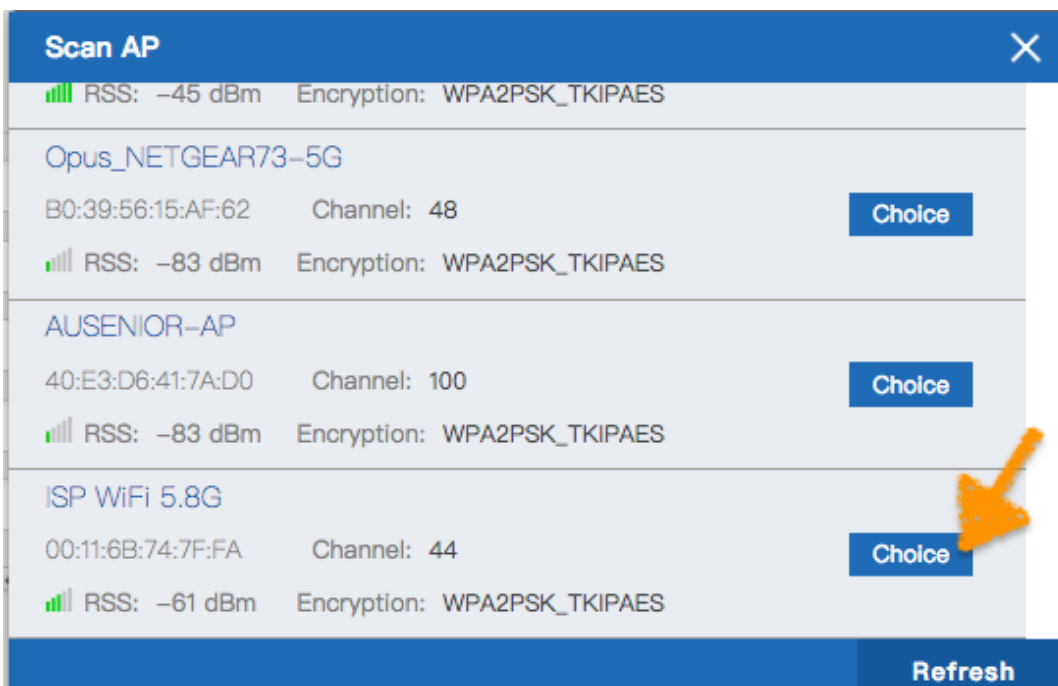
Scan AP

RSS: −45 dBm Encryption: WPA2PSK_TKIPAES

Opus_NETGEAR73−5G

B0:39:56:15:AF:62 Channel: 48

Choice

RSS: −83 dBm Encryption: WPA2PSK_TKIPAES

AUSENIOR−AP

40:E3:D6:41:7A:D0 Channel: 100

Choice

RSS: −83 dBm Encryption: WPA2PSK_TKIPAES

ISP WiFi 5.8G

00:11:6B:74:7F:FA Channel: 44

Choice

RSS: −61 dBm Encryption: WPA2PSK_TKIPAES

Refresh